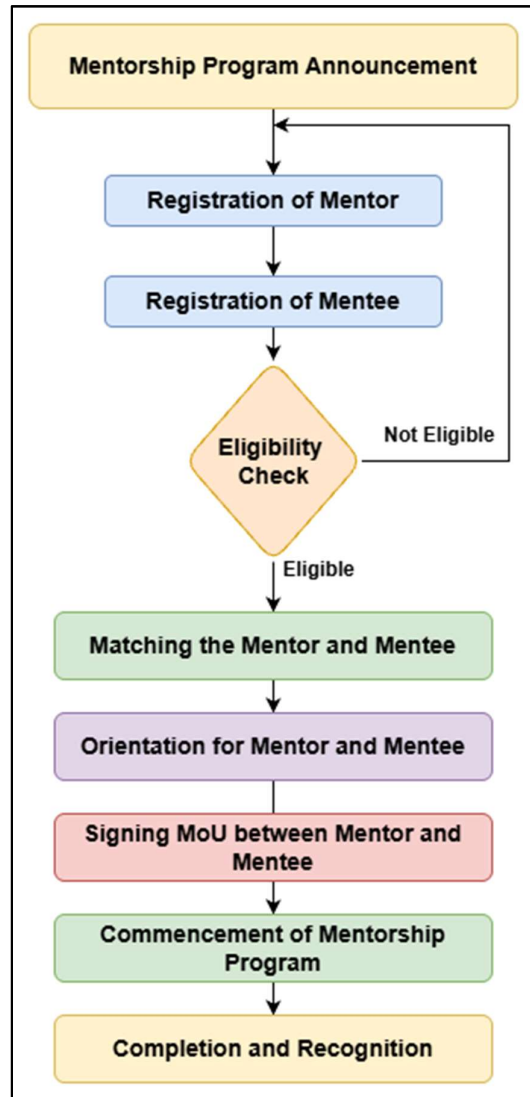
Mentorship Program Announcement

Registration of Mentor

Registration of Mentee

Eligibility Check

Not Eligible

Eligible

Matching the Mentor and Mentee

Orientation for Mentor and Mentee

Signing MoU between Mentor and Mentee

Commencement of Mentorship Program

Completion and Recognition